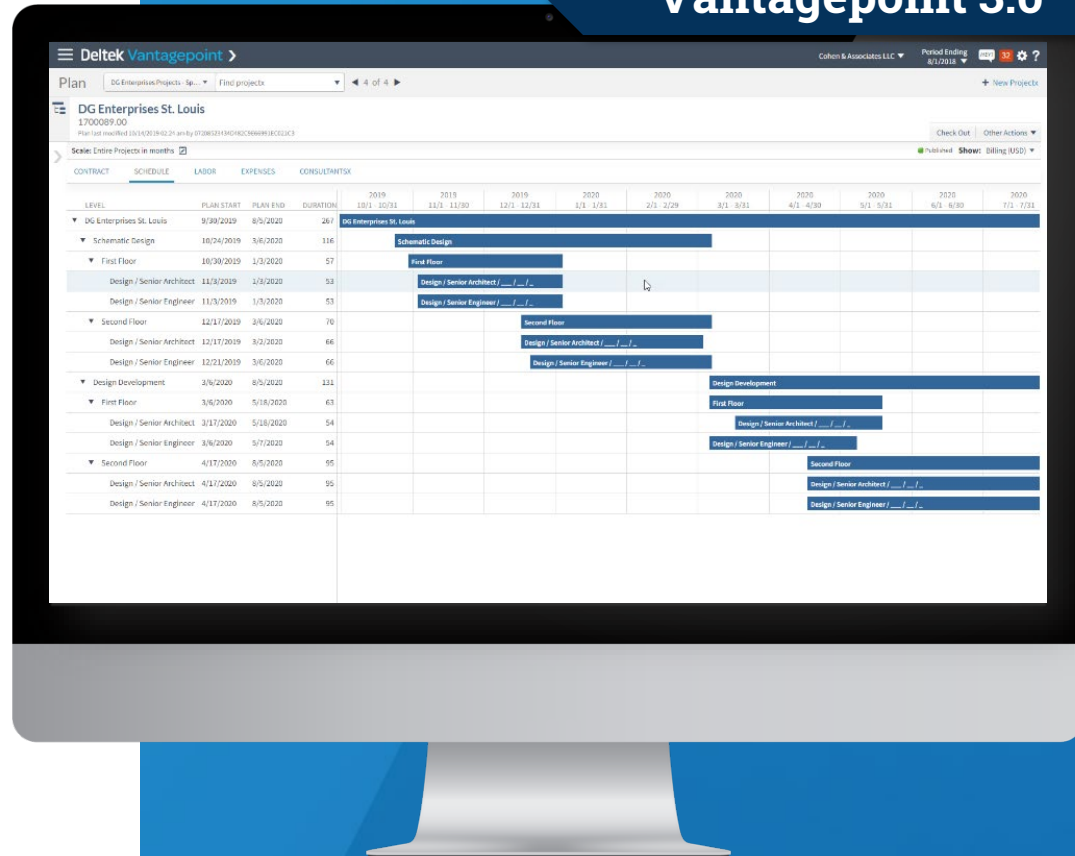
Vantagepoint 3.0

Deltek Vantagepoint

Cohen & Associates LLC ▼ Period Ending 8/1/2018 ▼ 32 ?

Plan DG Enterprises Projects - Sp... ▼ Find projects ◄ 4 of 4 ► + New Projects

DG Enterprises St. Louis
1700089.00
Plan last modified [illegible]

Check Out Other Actions ▼

Scale: Entire Projects in months Published Show: Billing (USD) ▼

CONTRACT SCHEDULE LABOR EXPENSES CONSULTANTS

| LEVEL | PLAN START | PLAN END | DURATION |
|---|---|---|---|
| ▼ DG Enterprises St. Louis | 9/30/2019 | 8/5/2020 | 267 |
| ▼ Schematic Design | 10/24/2019 | 3/6/2020 | 116 |
| ▼ First Floor | 10/30/2019 | 1/3/2020 | 57 |
| Design / Senior Architect | 11/3/2019 | 1/3/2020 | 53 |
| Design / Senior Engineer | 11/3/2019 | 1/3/2020 | 53 |
| ▼ Second Floor | 12/17/2019 | 3/6/2020 | 70 |
| Design / Senior Architect | 12/17/2019 | 3/2/2020 | 66 |
| Design / Senior Engineer | 12/21/2019 | 3/6/2020 | 66 |
| ▼ Design Development | 3/6/2020 | 8/5/2020 | 131 |
| ▼ First Floor | 3/6/2020 | 5/18/2020 | 63 |
| Design / Senior Architect | 3/17/2020 | 5/18/2020 | 54 |
| Design / Senior Engineer | 3/6/2020 | 5/7/2020 | 54 |
| ▼ Second Floor | 4/17/2020 | 8/5/2020 | 95 |
| Design / Senior Architect | 4/17/2020 | 8/5/2020 | 95 |
| Design / Senior Engineer | 4/17/2020 | 8/5/2020 | 95 |

2019 10/1 - 10/31 | 2019 11/1 - 11/30 | 2019 12/1 - 12/31 | 2020 1/1 - 1/31 | 2020 2/1 - 2/29 | 2020 3/1 - 3/31 | 2020 4/1 - 4/30 | 2020 5/1 - 5/31 | 2020 6/1 - 6/30 | 2020 7/1 - 7/31

DG Enterprises St. Louis
Schematic Design
First Floor
Design / Senior Architect / __ / __ / _
Design / Senior Engineer / __ / __ / _
Second Floor
Design / Senior Architect / __ / __ / _
Design / Senior Engineer / __ / __ / _
Design Development
First Floor
Design / Senior Architect / __ / __ / _
Design / Senior Engineer / __ / __ / _
Second Floor
Design / Senior Architect / __ / __ / _
Design / Senior Engineer / __ / __ / _